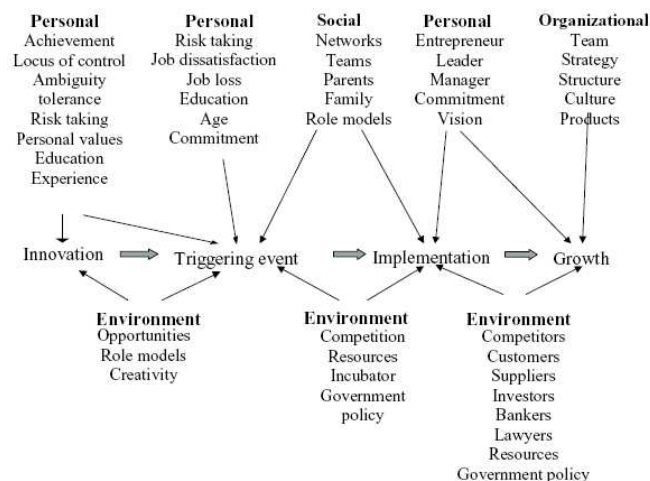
**Personal**
Achievement
Locus of control
Ambiguity tolerance
Risk taking
Personal values
Education
Experience

**Personal**
Risk taking
Job dissatisfaction
Job loss
Education
Age
Commitment

**Social**
Networks
Teams
Parents
Family
Role models

**Personal**
Entrepreneur
Leader
Manager
Commitment
Vision

**Organizational**
Team
Strategy
Structure
Culture
Products

Innovation

Triggering event

Implementation

Growth

**Environment**
Opportunities
Role models
Creativity

**Environment**
Competition
Resources
Incubator
Government policy

**Environment**
Competitors
Customers
Suppliers
Investors
Bankers
Lawyers
Resources
Government policy